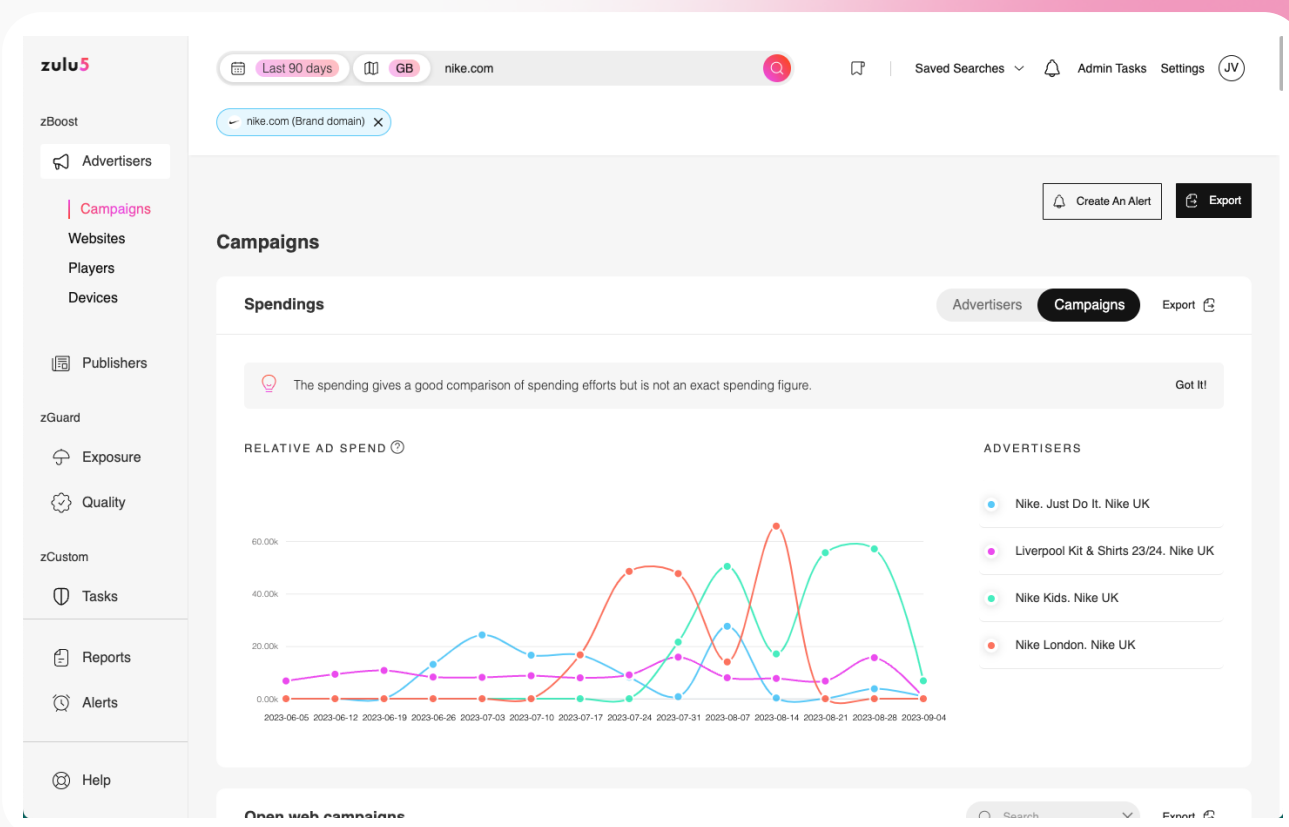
zulu5

zBoost

Advertisers

Campaigns
Websites
Players
Devices

Publishers

zGuard

Exposure

Quality

zCustom

Tasks

Reports

Alerts

Help

Last 90 days GB nike.com

Saved Searches Admin Tasks Settings JV

nike.com (Brand domain) ✕

Create An Alert Export

Campaigns

Spendings

Advertisers Campaigns Export

The spending gives a good comparison of spending efforts but is not an exact spending figure.

Got It!

RELATIVE AD SPEND

60.00k
40.00k
20.00k
0.00k

2023-06-05 2023-06-12 2023-06-19 2023-06-26 2023-07-03 2023-07-10 2023-07-17 2023-07-24 2023-07-31 2023-08-07 2023-08-14 2023-08-21 2023-08-28 2023-09-04

ADVERTISERS

Nike. Just Do It. Nike UK
Liverpool Kit & Shirts 23/24. Nike UK
Nike Kids. Nike UK
Nike London. Nike UK

Open web campaigns

Search

Export